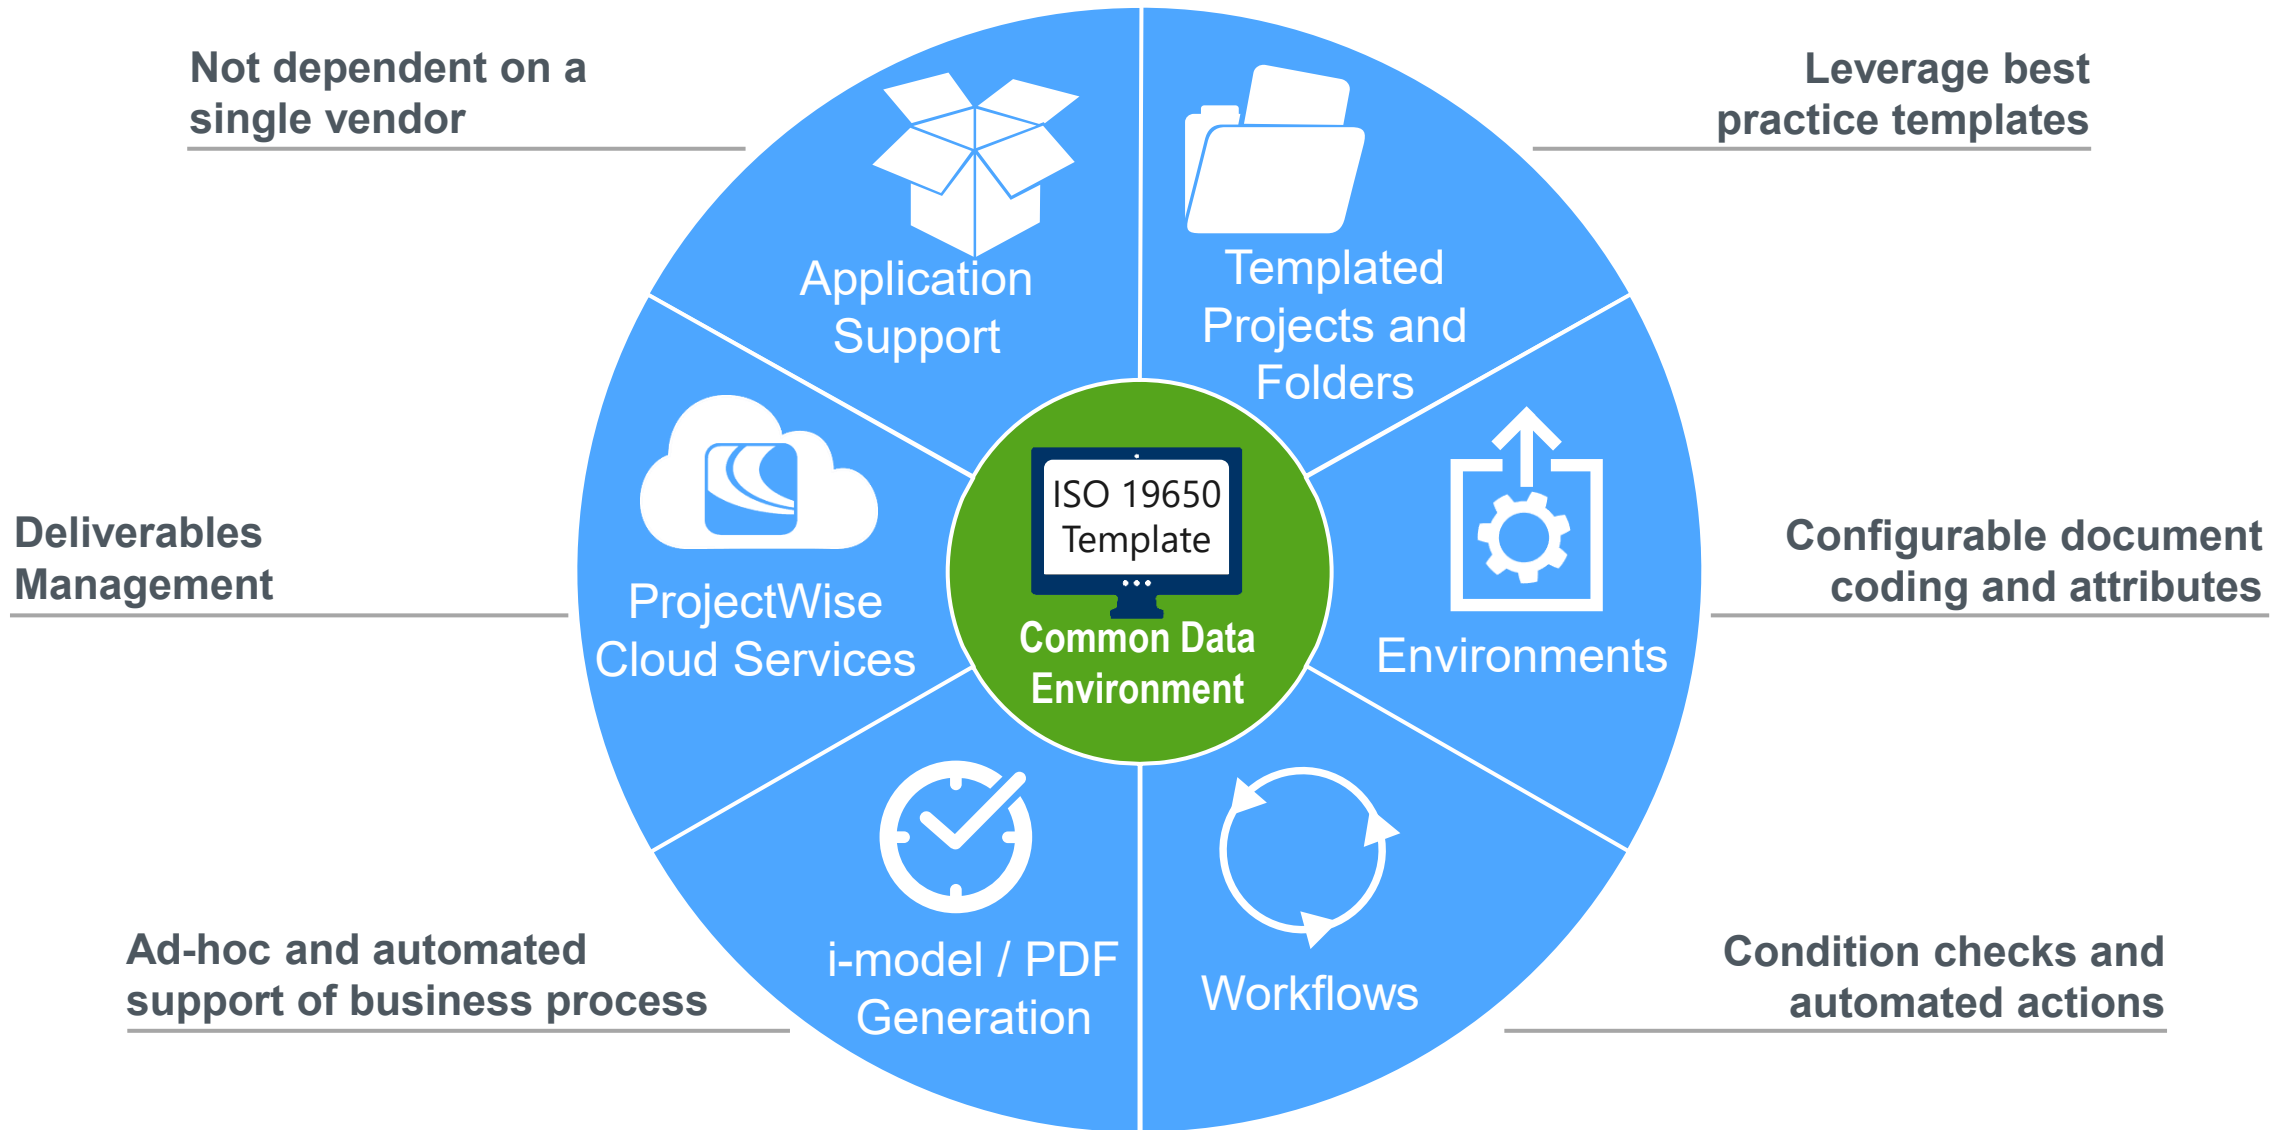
Not dependent on a single vendor

Application Support

Templated Projects and Folders

Leverage best practice templates

Deliverables Management

ProjectWise Cloud Services

ISO 19650 Template

Common Data Environment

Environments

Configurable document coding and attributes

i-model / PDF Generation

Workflows

Ad-hoc and automated support of business process

Condition checks and automated actions